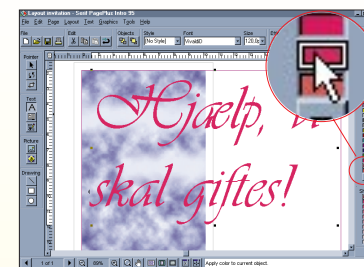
Layout invitation - Serif PagePlus Intro 95
File Edit Page Layout Text Graphics Tools Help
File Edit Objects Style Fonts Size
[No Style] VivaldiD 120.0p
Pointer
Text
Picture
Drawing
Hjælp, vi skal giftes!
1 of 1 65%
Apply color to current object.